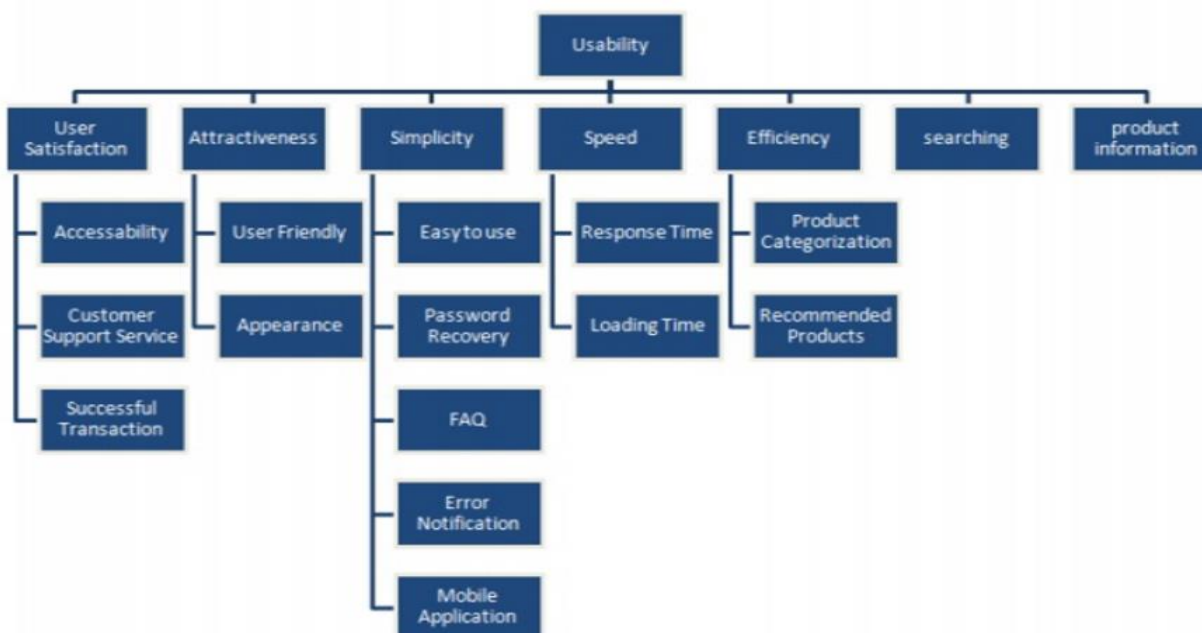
Usability

User Satisfaction

Accessability

Customer Support Service

Successful Transaction

Attractiveness

User Friendly

Appearance

Simplicity

Easy to use

Password Recovery

FAQ

Error Notification

Mobile Application

Speed

Response Time

Loading Time

Efficiency

Product Categorization

Recommended Products

searching

product information